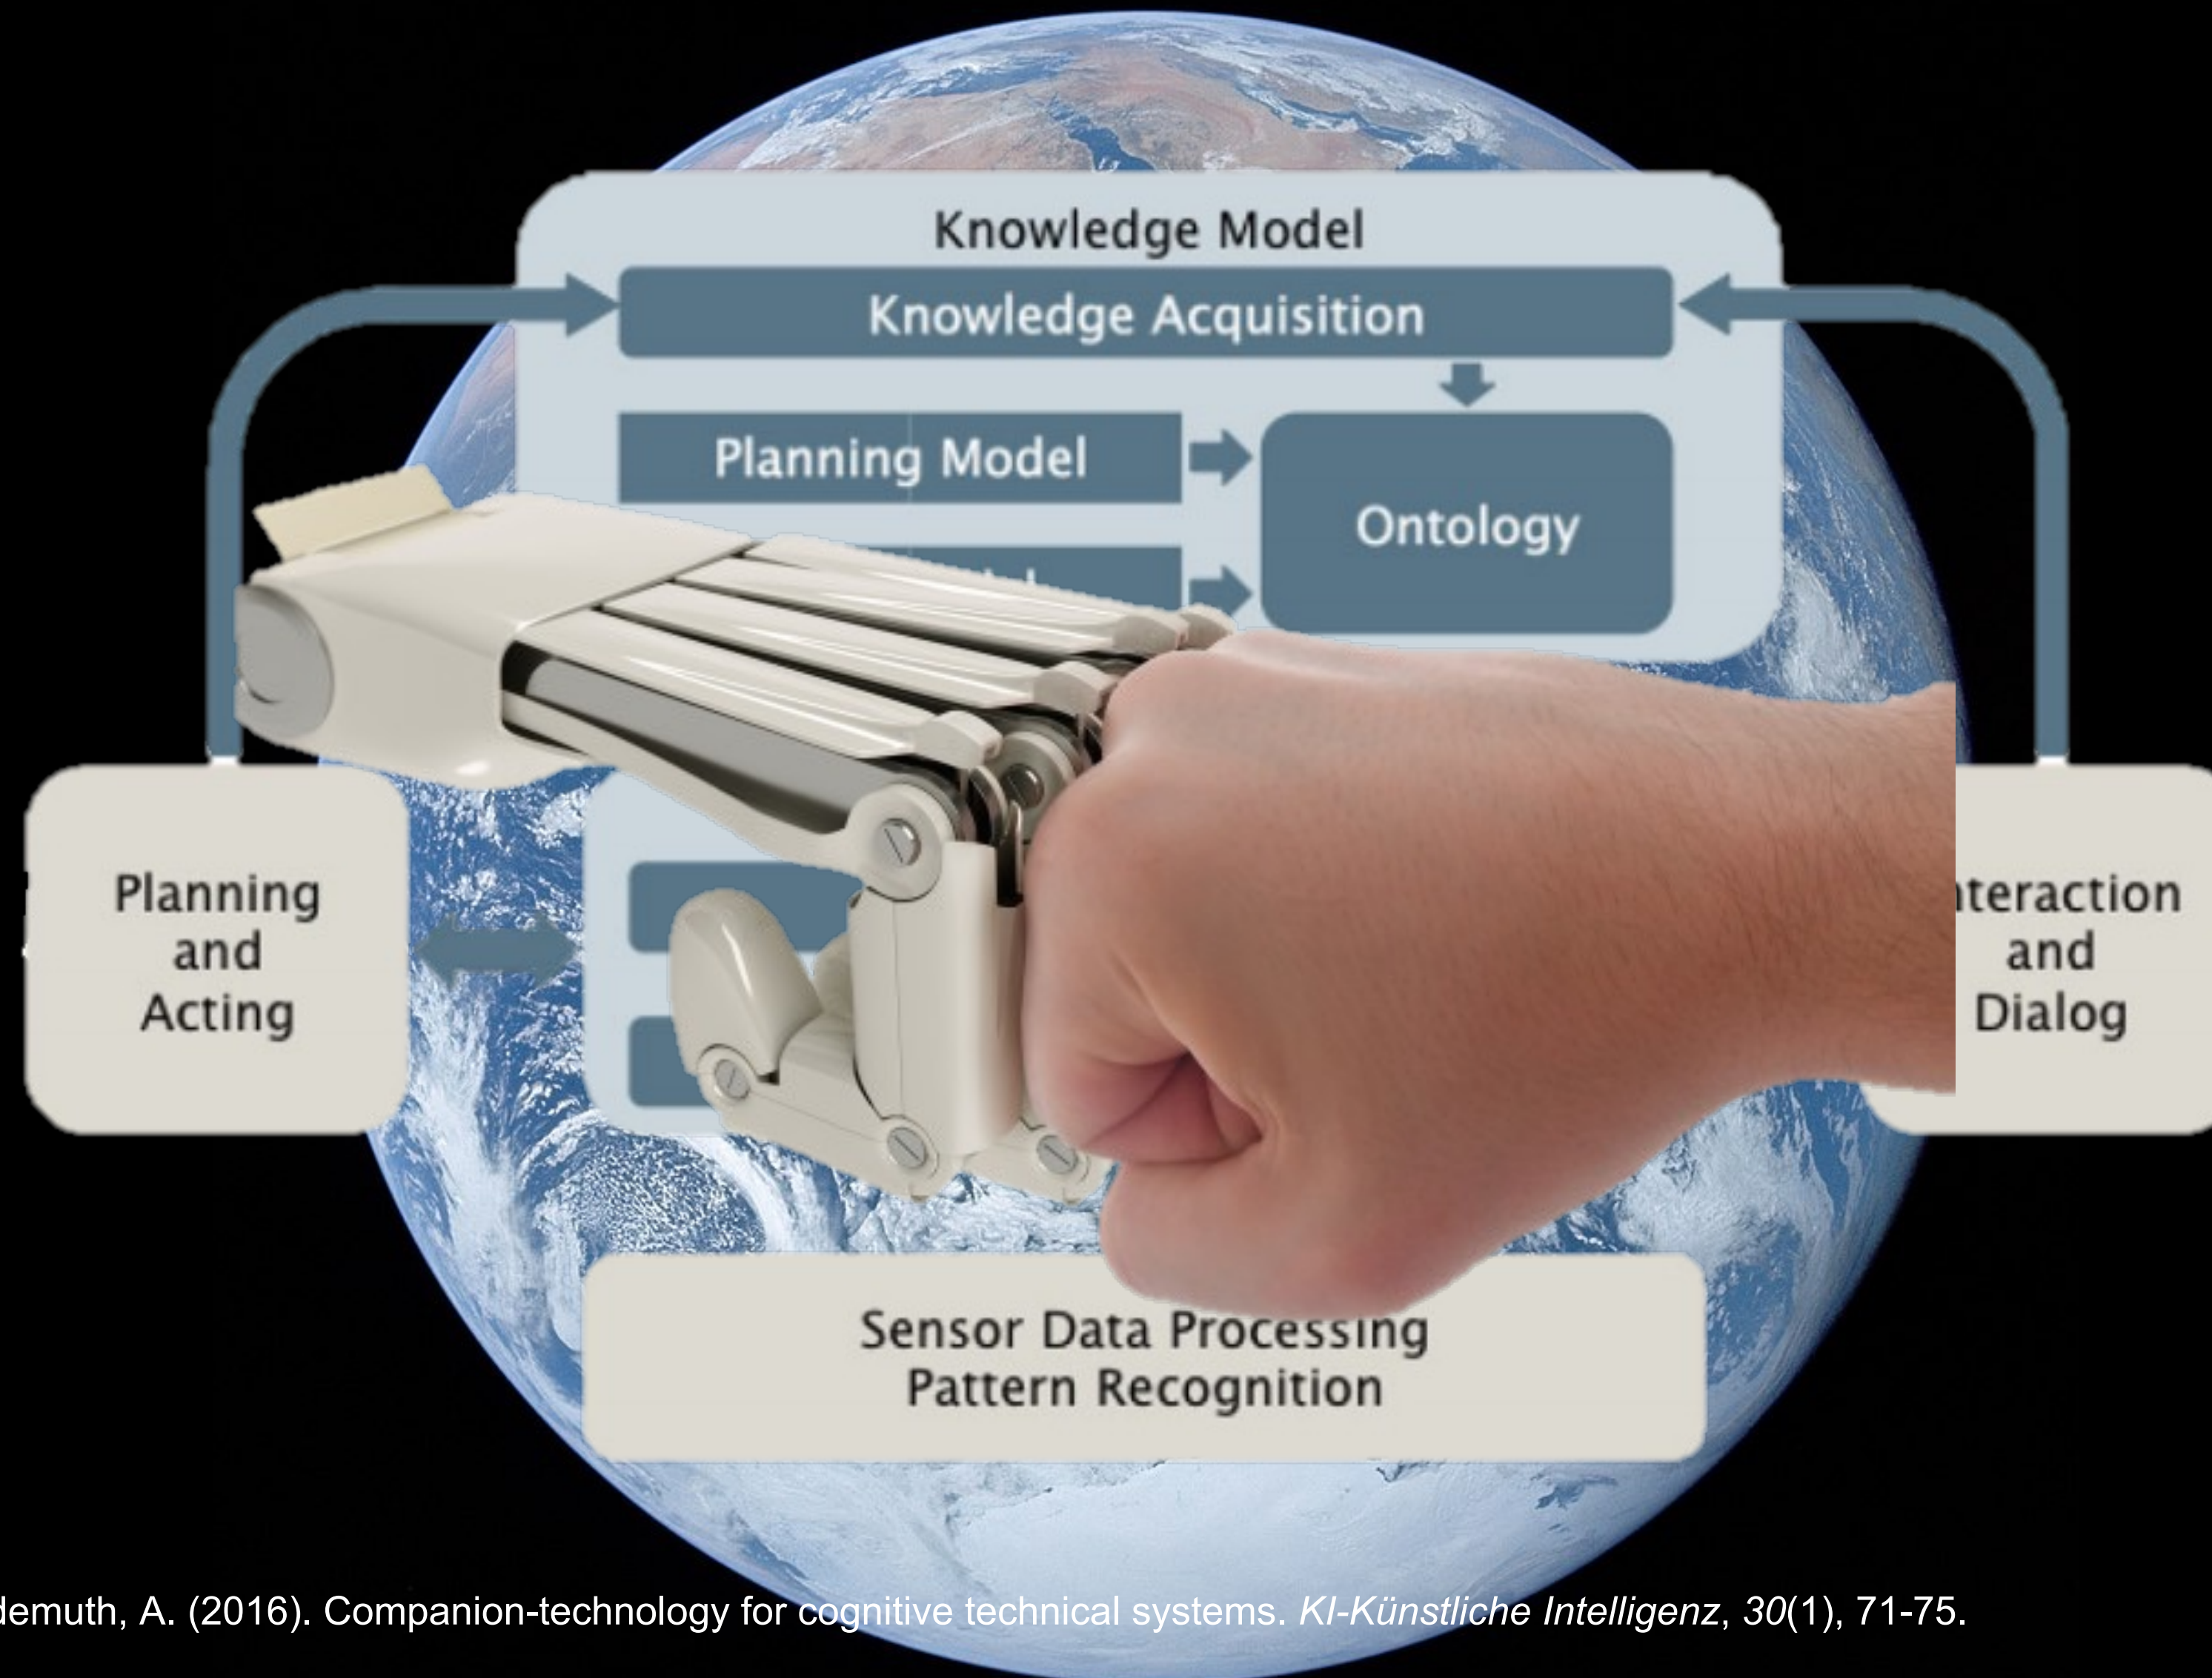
Knowledge Model

Knowledge Acquisition

Planning Model

Ontology

Planning and Acting

teraction and Dialog

Sensor Data Processing
Pattern Recognition

demuth, A. (2016). Companion-technology for cognitive technical systems. *KI-Künstliche Intelligenz*, *30*(1), 71-75.